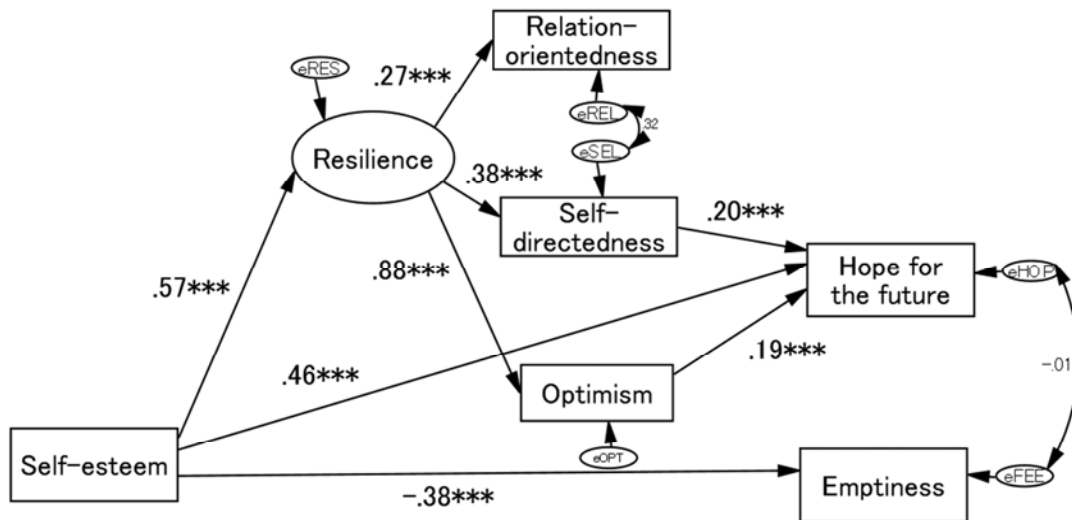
Relation-orientedness

eRES

.27***

eREL

32

eSEL

Resilience

.38***

Self-directedness

.20***

.57***

.88***

Hope for the future

eHOP

.46***

.19***

-.01

Optimism

eOPT

Self-esteem

Emptiness

eFEE

-.38***